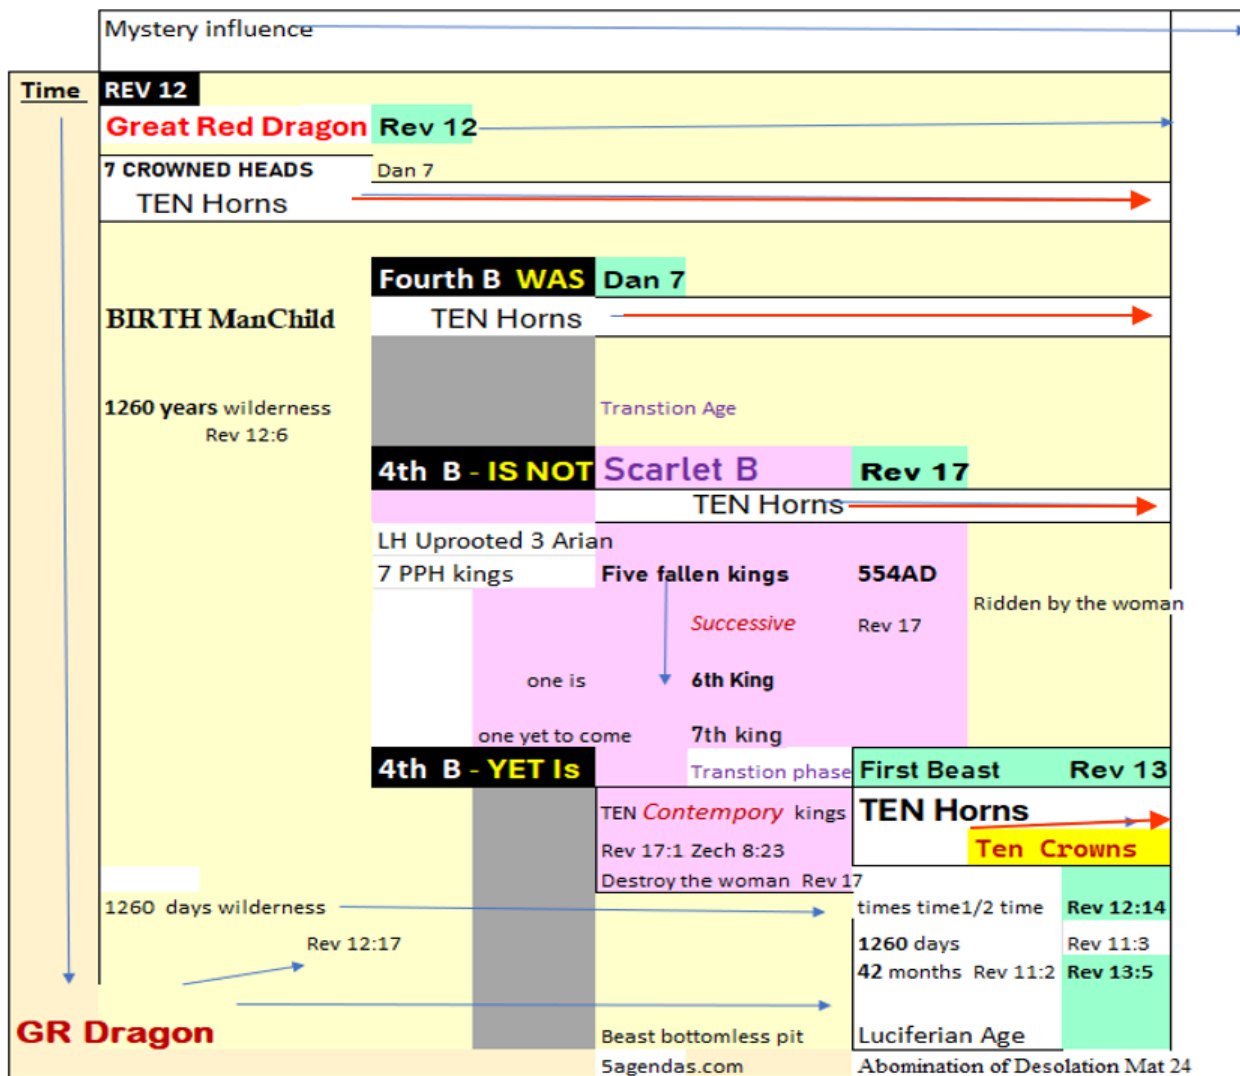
Mystery influence

Time

REV 12

Great Red Dragon Rev 12

7 CROWNED HEADS Dan 7

TEN Horns

Fourth B WAS Dan 7

BIRTH ManChild

TEN Horns

1260 years wilderness
Rev 12:6

Transtion Age

4th B - IS NOT Scarlet B Rev 17

TEN Horns

LH Uprooted 3 Arian

7 PPH kings

Five fallen kings 554AD

Ridden by the woman

Successive

Rev 17

one is 6th King

one yet to come 7th king

4th B - YET Is

Transtion phase

First Beast Rev 13

TEN Contempory kings

TEN Horns

Ten Crowns

Rev 17:1 Zech 8:23

Destroy the woman Rev 17

1260 days wilderness

times time1/2 time Rev 12:14

Rev 12:17

1260 days Rev 11:3

42 months Rev 11:2 Rev 13:5

GR Dragon

Beast bottomless pit

Luciferian Age

5agendas.com

Abomination of Desolation Mat 24